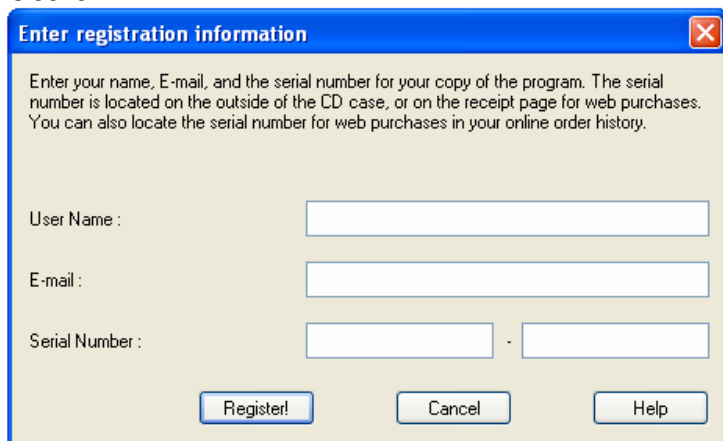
Enter registration information

Enter your name, E-mail, and the serial number for your copy of the program. The serial number is located on the outside of the CD case, or on the receipt page for web purchases. You can also locate the serial number for web purchases in your online order history.

User Name :

E-mail :

Serial Number :

-

Register!

Cancel

Help